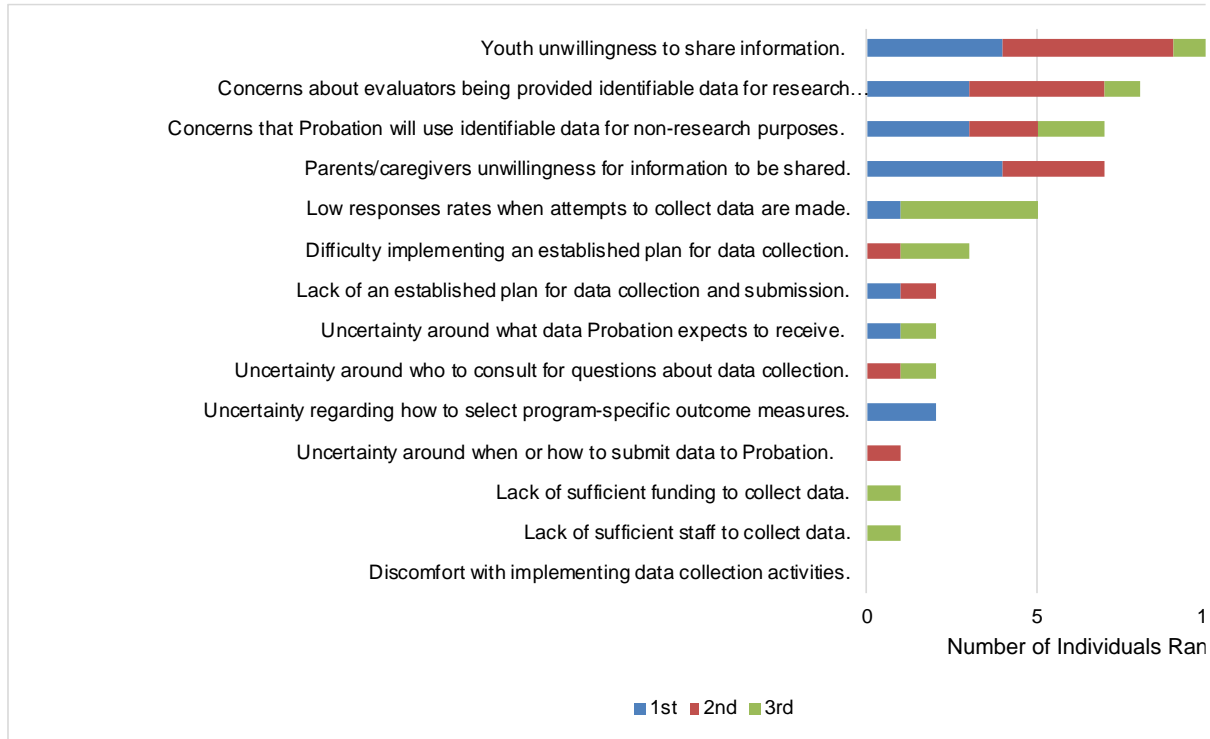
Youth unwillingness to share information.

Concerns about evaluators being provided identifiable data for research…

Concerns that Probation will use identifiable data for non-research purposes.

Parents/caregivers unwillingness for information to be shared.

Low responses rates when attempts to collect data are made.

Difficulty implementing an established plan for data collection.

Lack of an established plan for data collection and submission.

Uncertainty around what data Probation expects to receive.

Uncertainty around who to consult for questions about data collection.

Uncertainty regarding how to select program-specific outcome measures.

Uncertainty around when or how to submit data to Probation.

Lack of sufficient funding to collect data.

Lack of sufficient staff to collect data.

Discomfort with implementing data collection activities.

0
5
1

Number of Individuals Ran

1st 2nd 3rd